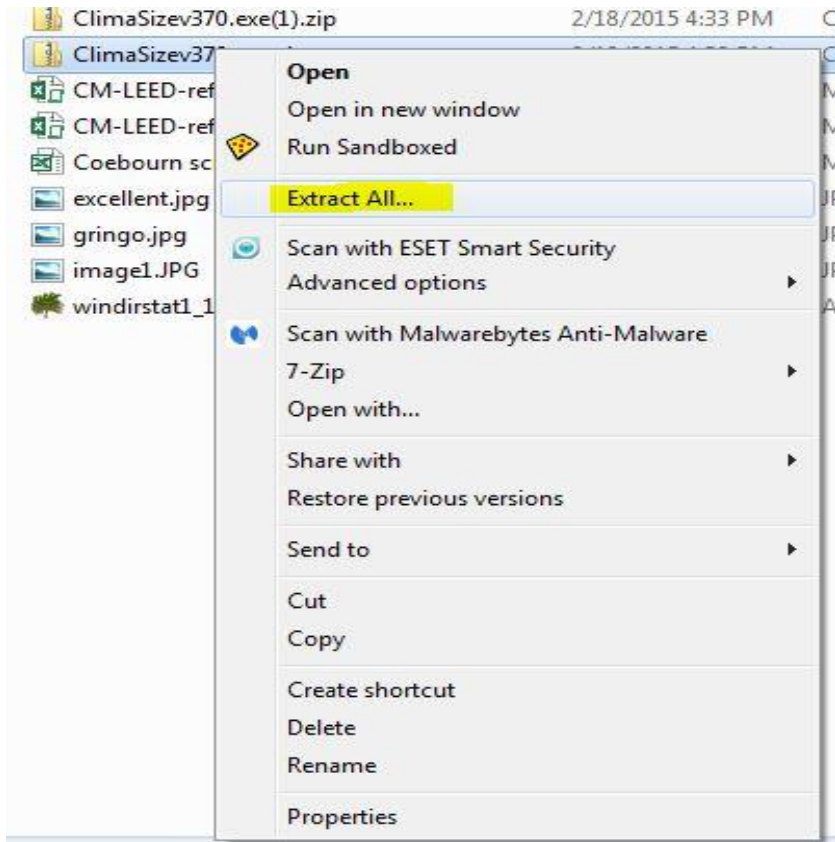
ClimaSizev370.exe(1).zip 2/18/2015 4:33 PM C
ClimaSizev37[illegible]
CM-LEED-ref
CM-LEED-ref
Coebourn sc
excellent.jpg
gringo.jpg
image1.JPG
windirstat1_1

Open
Open in new window
Run Sandboxed
Extract All...
Scan with ESET Smart Security
Advanced options
Scan with Malwarebytes Anti-Malware
7-Zip
Open with...
Share with
Restore previous versions
Send to
Cut
Copy
Create shortcut
Delete
Rename
Properties